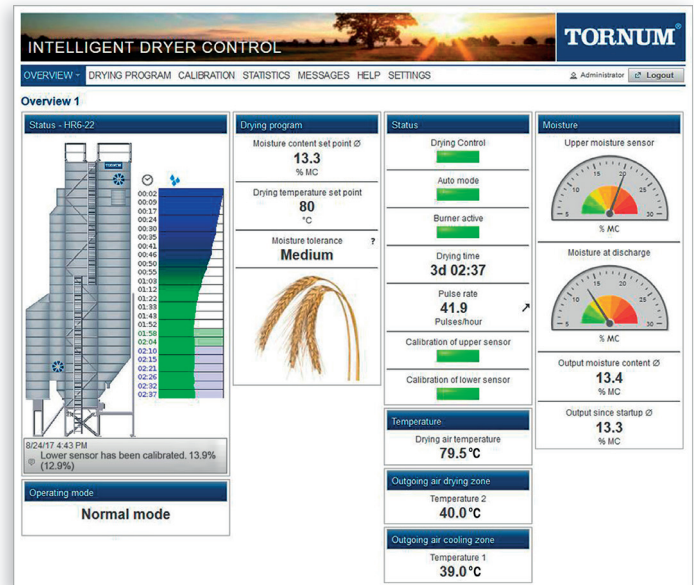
INTELLIGENT DRYER CONTROL

TORNUM®

OVERVIEW DRYING PROGRAM CALIBRATION STATISTICS MESSAGES HELP SETTINGS

Administrator Logout

Overview 1

Status - HR6-22

TORNUM

00:02
00:09
00:17
00:24
00:30
00:35
00:41
00:46
00:50
00:55
01:03
01:12
01:22
01:33
01:43
01:52
01:58
02:04
02:10
02:15
02:21
02:26
02:32
02:37

8/24/17 4:43 PM
Lower sensor has been calibrated. 13.9% (12.9%)

Operating mode

Normal mode

Drying program

Moisture content set point Ø
13.3
% MC

Drying temperature set point
80
°C

Moisture tolerance ?
Medium

Status

Drying Control

Auto mode

Burner active

Drying time
3d 02:37

Pulse rate
41.9
Pulses/hour

Calibration of upper sensor

Calibration of lower sensor

Temperature

Drying air temperature
79.5°C

Outgoing air drying zone

Temperature 2
40.0°C

Outgoing air cooling zone

Temperature 1
39.0°C

Moisture

Upper moisture sensor
5 10 15 20 25 30
% MC

Moisture at discharge
5 10 15 20 25 30
% MC

Output moisture content Ø
13.4
% MC

Output since startup Ø
13.3
% MC